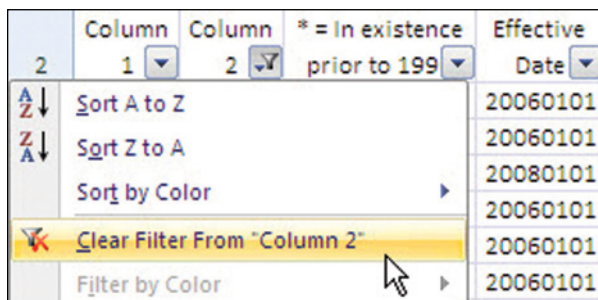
| 2 | Column 1 | Column 2 | * = In existence prior to 199 | Effective Date |
|---|---|---|---|---|

Sort A to Z
Sort Z to A
Sort by Color
Clear Filter From "Column 2"
Filter by Color

20060101
20060101
20080101
20060101
20060101
20060101